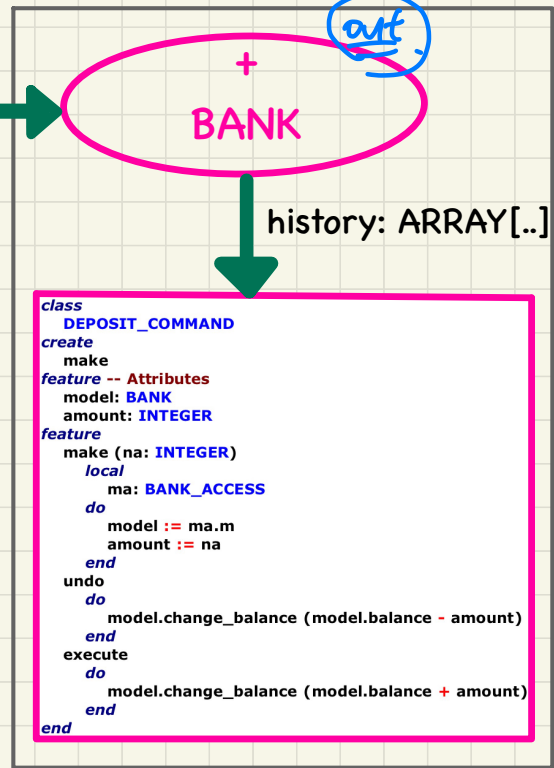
out

+

BANK

history: ARRAY[..]

class
DEPOSIT_COMMAND
create
make
feature -- Attributes
model: BANK
amount: INTEGER
feature
make (na: INTEGER)
local
ma: BANK_ACCESS
do
model := ma.m
amount := na
end
undo
do
model.change_balance (model.balance - amount)
end
execute
do
model.change_balance (model.balance + amount)
end
end